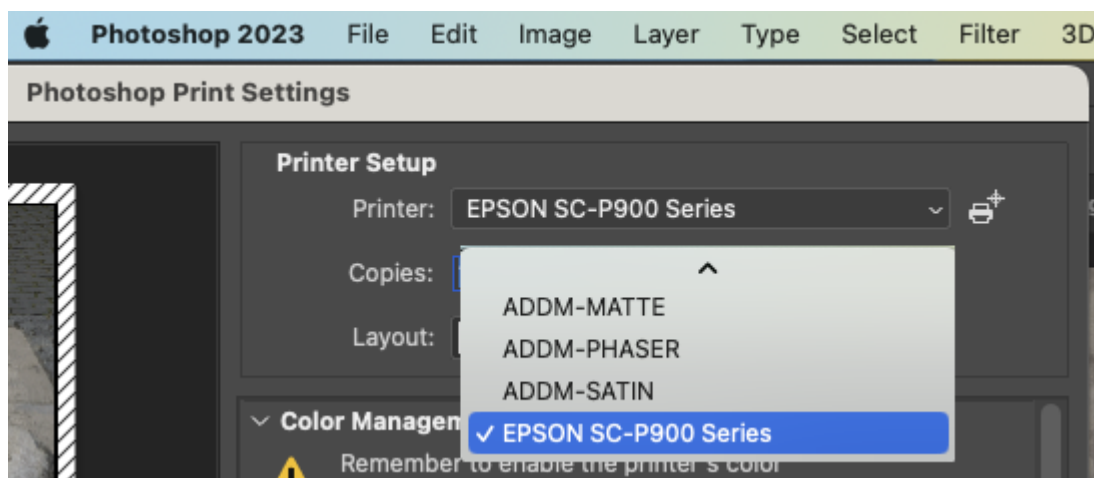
Photoshop 2023 File Edit Image Layer Type Select Filter 3D

Photoshop Print Settings

Printer Setup

Printer: EPSON SC-P900 Series

Copies:

Layout:

ADDM-MATTE
ADDM-PHASER
ADDM-SATIN
✓ EPSON SC-P900 Series

Color Managem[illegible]

Remember to enable the printer's color